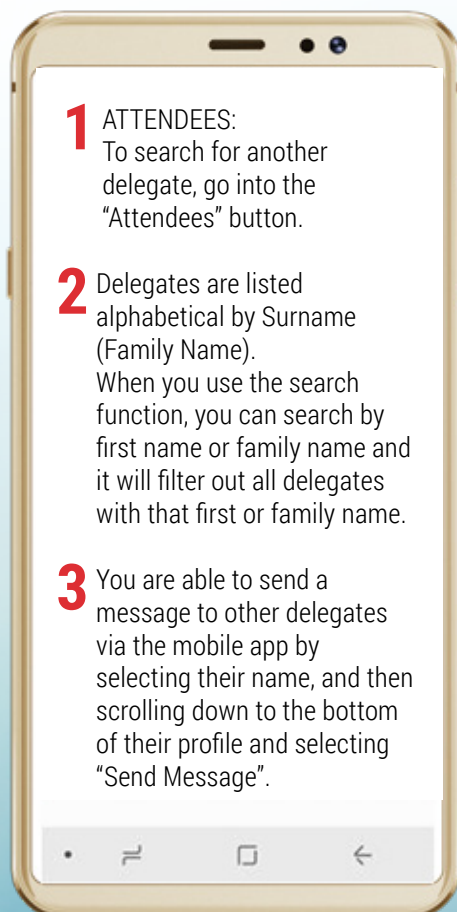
1 ATTENDEES:
To search for another delegate, go into the “Attendees” button.

2 Delegates are listed alphabetical by Surname (Family Name).
When you use the search function, you can search by first name or family name and it will filter out all delegates with that first or family name.

3 You are able to send a message to other delegates via the mobile app by selecting their name, and then scrolling down to the bottom of their profile and selecting “Send Message”.